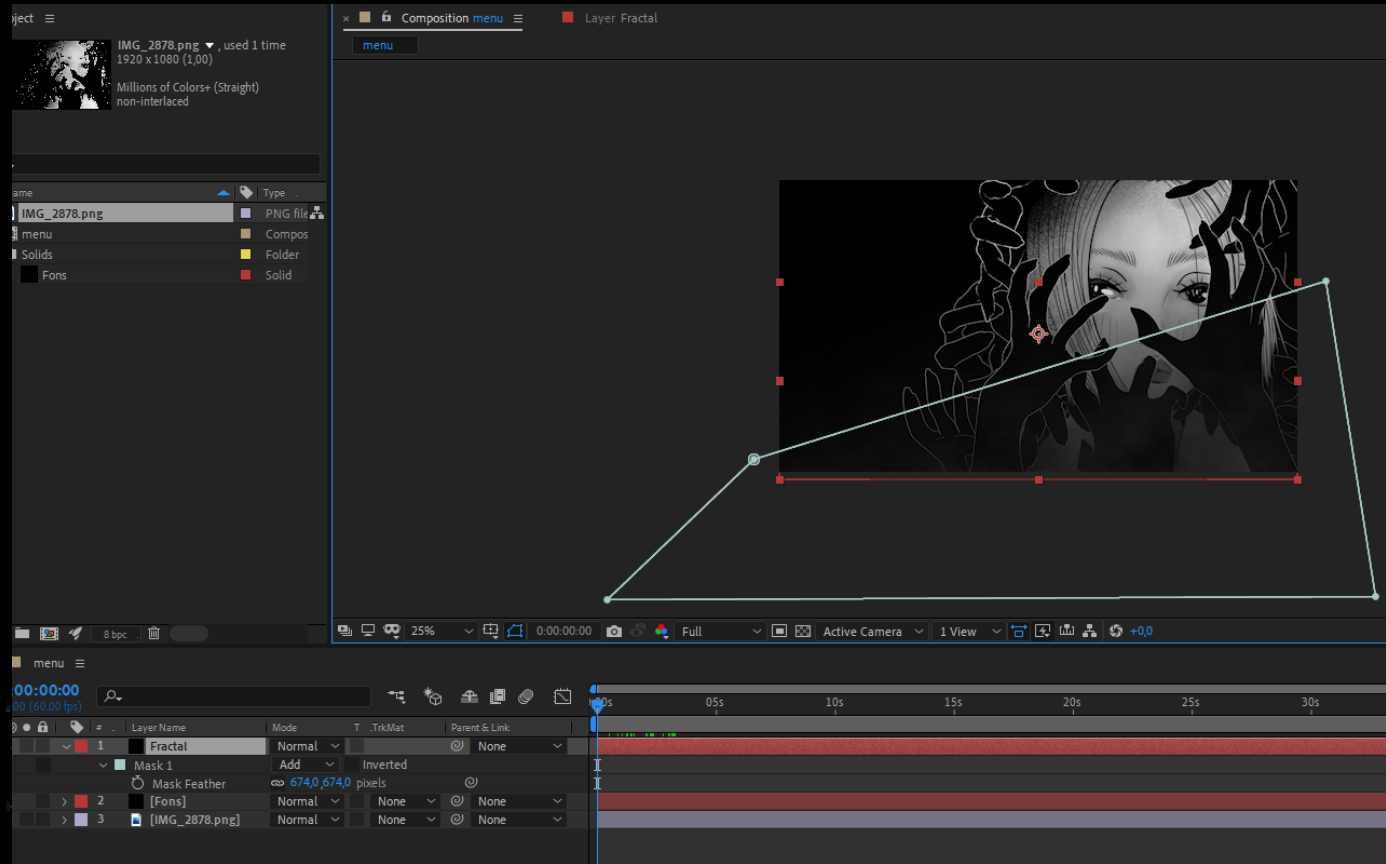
oject ≡

IMG_2878.png ▼, used 1 time
1920 x 1080 (1,00)

Millions of Colors+ (Straight)
non-interlaced

ame | Type
IMG_2878.png | PNG file
menu | Compos
Solids | Folder
Fons | Solid

8 bpc

× Composition menu ≡
Layer Fractal

menu

25%
0:00:00:00
Full
Active Camera
1 View
+0,0

menu ≡

0:00:00:00
00 (60.00 fps)

00s 05s 10s 15s 20s 25s 30s

| # | Layer Name | Mode | T | TrkMat | Parent & Link |
|---|---|---|---|---|---|
| 1 | Fractal | Normal | | | None |
| | Mask 1 | Add | | Inverted | |
| | Mask Feather | 674,0,674,0 pixels | | | |
| 2 | [Fons] | Normal | | None | None |
| 3 | [IMG_2878.png] | Normal | | None | None |